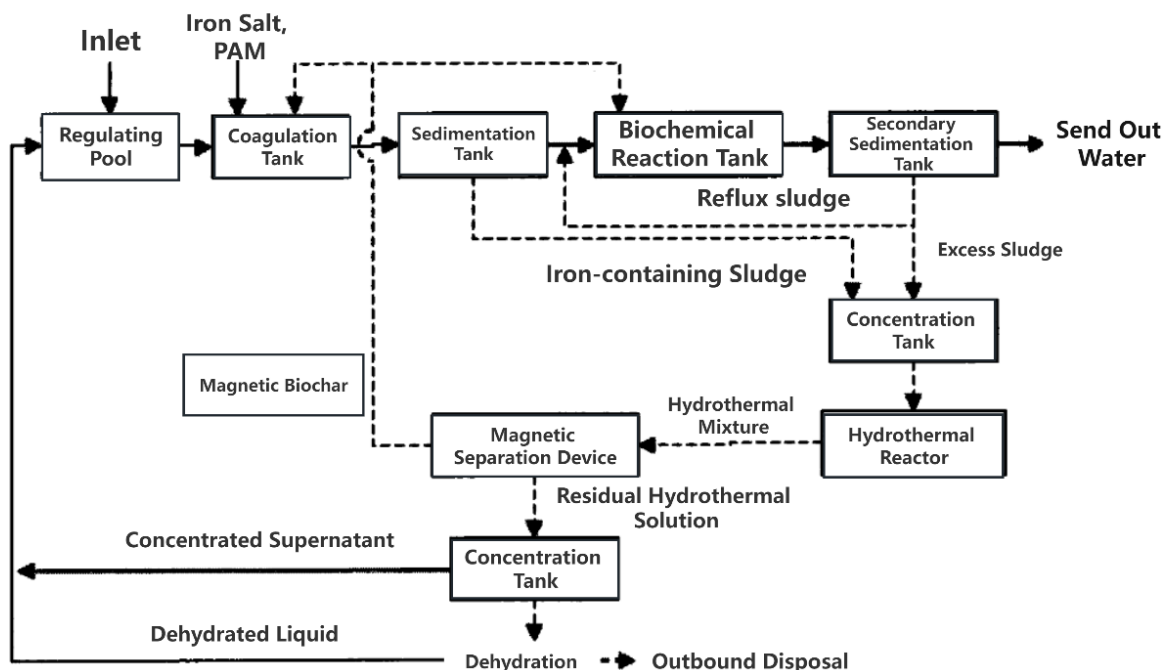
Inlet

Iron Salt, PAM

Regulating Pool

Coagulation Tank

Sedimentation Tank

Biochemical Reaction Tank

Secondary Sedimentation Tank

Send Out Water

Reflux sludge

Excess Sludge

Iron-containing Sludge

Concentration Tank

Magnetic Biochar

Hydrothermal Mixture

Magnetic Separation Device

Hydrothermal Reactor

Residual Hydrothermal Solution

Concentrated Supernatant

Concentration Tank

Dehydrated Liquid

Dehydration

Outbound Disposal